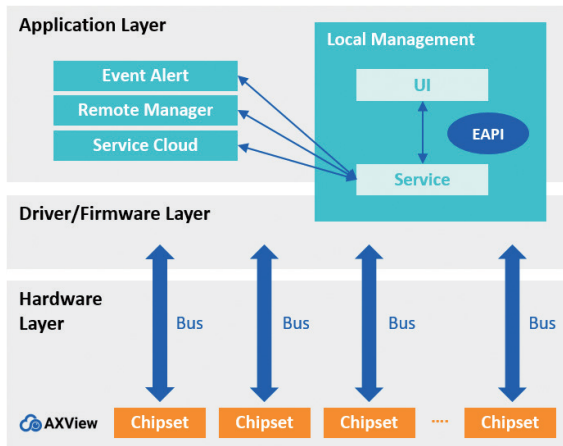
Application Layer

Local Management

Event Alert

Remote Manager

Service Cloud

UI

EAPI

Service

Driver/Firmware Layer

Hardware Layer

Bus

Bus

Bus

Bus

AXView

Chipset

Chipset

Chipset

....

Chipset